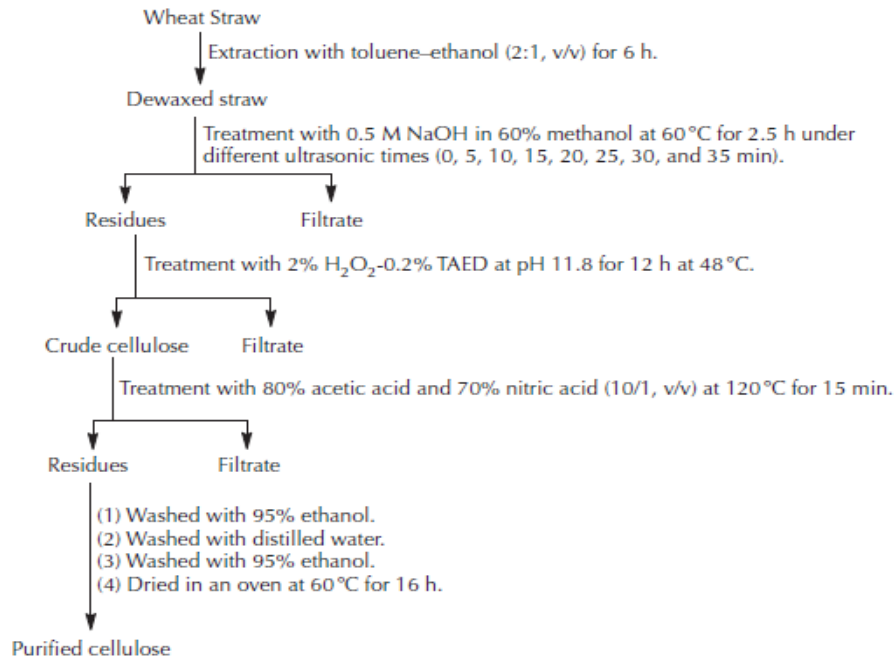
Wheat Straw

Extraction with toluene–ethanol (2:1, v/v) for 6 h.

Dewaxed straw

Treatment with 0.5 M NaOH in 60% methanol at 60 °C for 2.5 h under different ultrasonic times (0, 5, 10, 15, 20, 25, 30, and 35 min).

Residues

Filtrate

Treatment with 2% $H_2O_2$-0.2% TAED at pH 11.8 for 12 h at 48 °C.

Crude cellulose

Filtrate

Treatment with 80% acetic acid and 70% nitric acid (10/1, v/v) at 120 °C for 15 min.

Residues

Filtrate

(1) Washed with 95% ethanol.
(2) Washed with distilled water.
(3) Washed with 95% ethanol.
(4) Dried in an oven at 60 °C for 16 h.

Purified cellulose